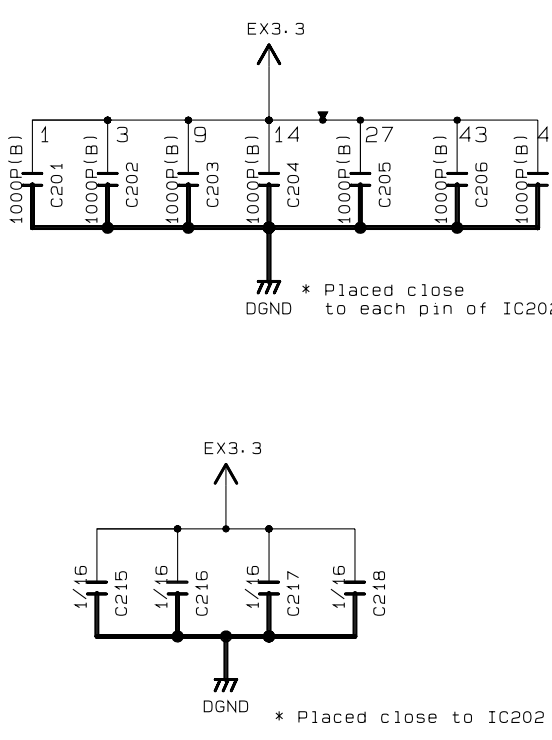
EX3.3

1 3 9 14 27 43 4

1000P(B) C201
1000P(B) C202
1000P(B) C203
1000P(B) C204
1000P(B) C205
1000P(B) C206
1000P(B)

DGND

* Placed close to each pin of IC202

EX3.3

1/16 C215
1/16 C216
1/16 C217
1/16 C218

DGND

* Placed close to IC202